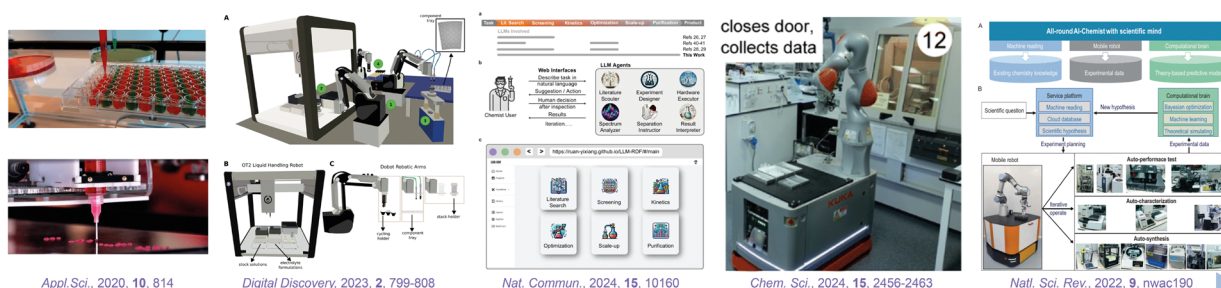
A

component tray

B OT2 Liquid Handling Robot

C Dobot Robotic Arms

stock solutions

electrolyte formulations

cycling holder

component tray

stack holder

a

Task | Lit. Search | Screening | Kinetics | Optimization | Scale-up | Purification | Product

LLMs Involved

Refs 26, 27
Refs 40-41
Refs 28, 29
This Work

b

Web Interfaces

Describe task in natural language

Suggestion / Action

Human decision after inspection

Results

Iteration......

Chemist User

LLM Agents

Literature Scouter

Experiment Designer

Hardware Executor

Spectrum Analyzer

Separation Instructor

Result Interpreter

c

https://ruan-yixiang.github.io/LLM-RDF/#/main

Literature Search

Screening

Kinetics

Optimization

Scale-up

Purification

closes door, collects data

12

All-round AI-Chemist with scientific mind

Machine reading

Mobile robot

Computational brain

Existing chemistry knowledge

Experimental data

Theory-based predictive mod

B

Scientific question

Service platform

Machine reading

Cloud database

Scientific hypothesis

New hypothesis

Computational brain

Bayesian optimization

Machine learning

Theoretical simulating

Experiment planning

Experimental data

Mobile robot

Auto-performace test

Auto-characterization

Iterative operate

Auto-synthesis

Appl.Sci., 2020, 10, 814

Digital Discovery, 2023, 2, 799-808

Nat. Commun., 2024, 15, 10160

Chem. Sci., 2024, 15, 2456-2463

Natl. Sci. Rev., 2022, 9, nwac190